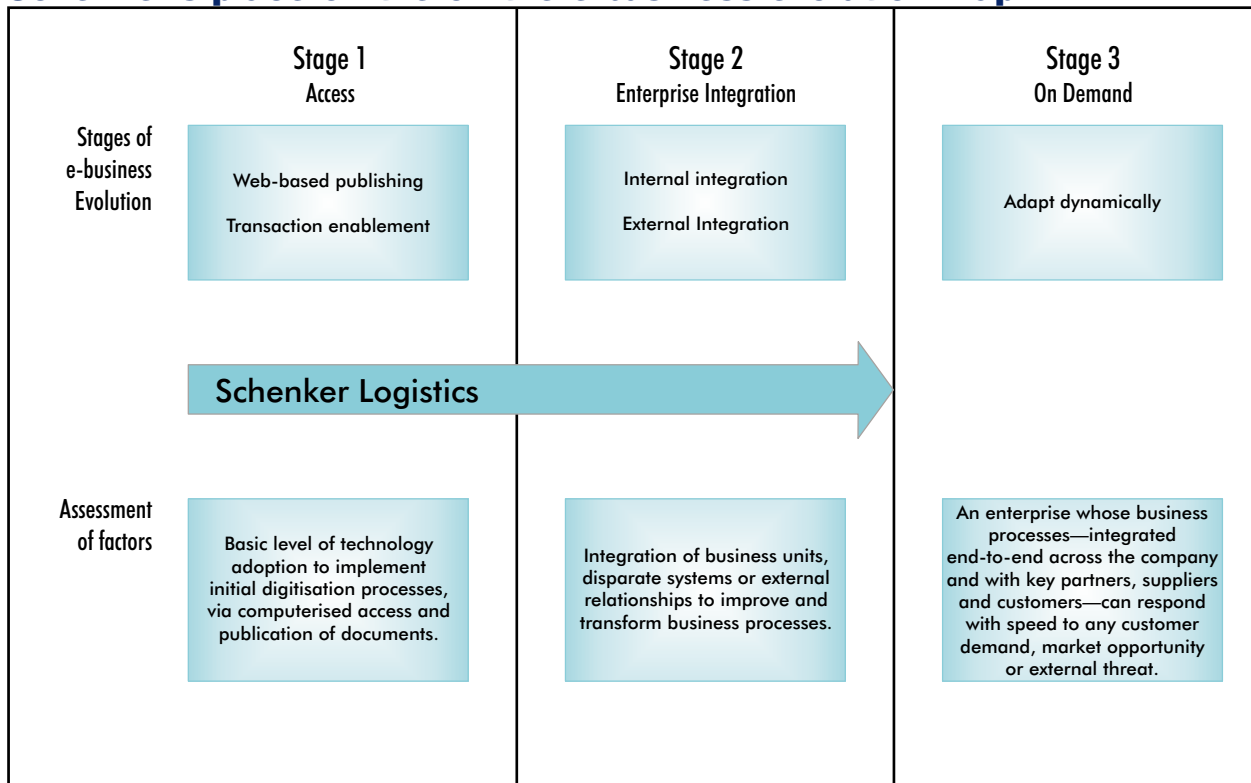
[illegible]

Stage 1
Access

Stage 2
Enterprise Integration

Stage 3
On Demand

Stages of e-business Evolution

Web-based publishing

Transaction enablement

Internal integration

External Integration

Adapt dynamically

Schenker Logistics

Assessment of factors

Basic level of technology adoption to implement initial digitisation processes, via computerised access and publication of documents.

Integration of business units, disparate systems or external relationships to improve and transform business processes.

An enterprise whose business processes—integrated end-to-end across the company and with key partners, suppliers and customers—can respond with speed to any customer demand, market opportunity or external threat.